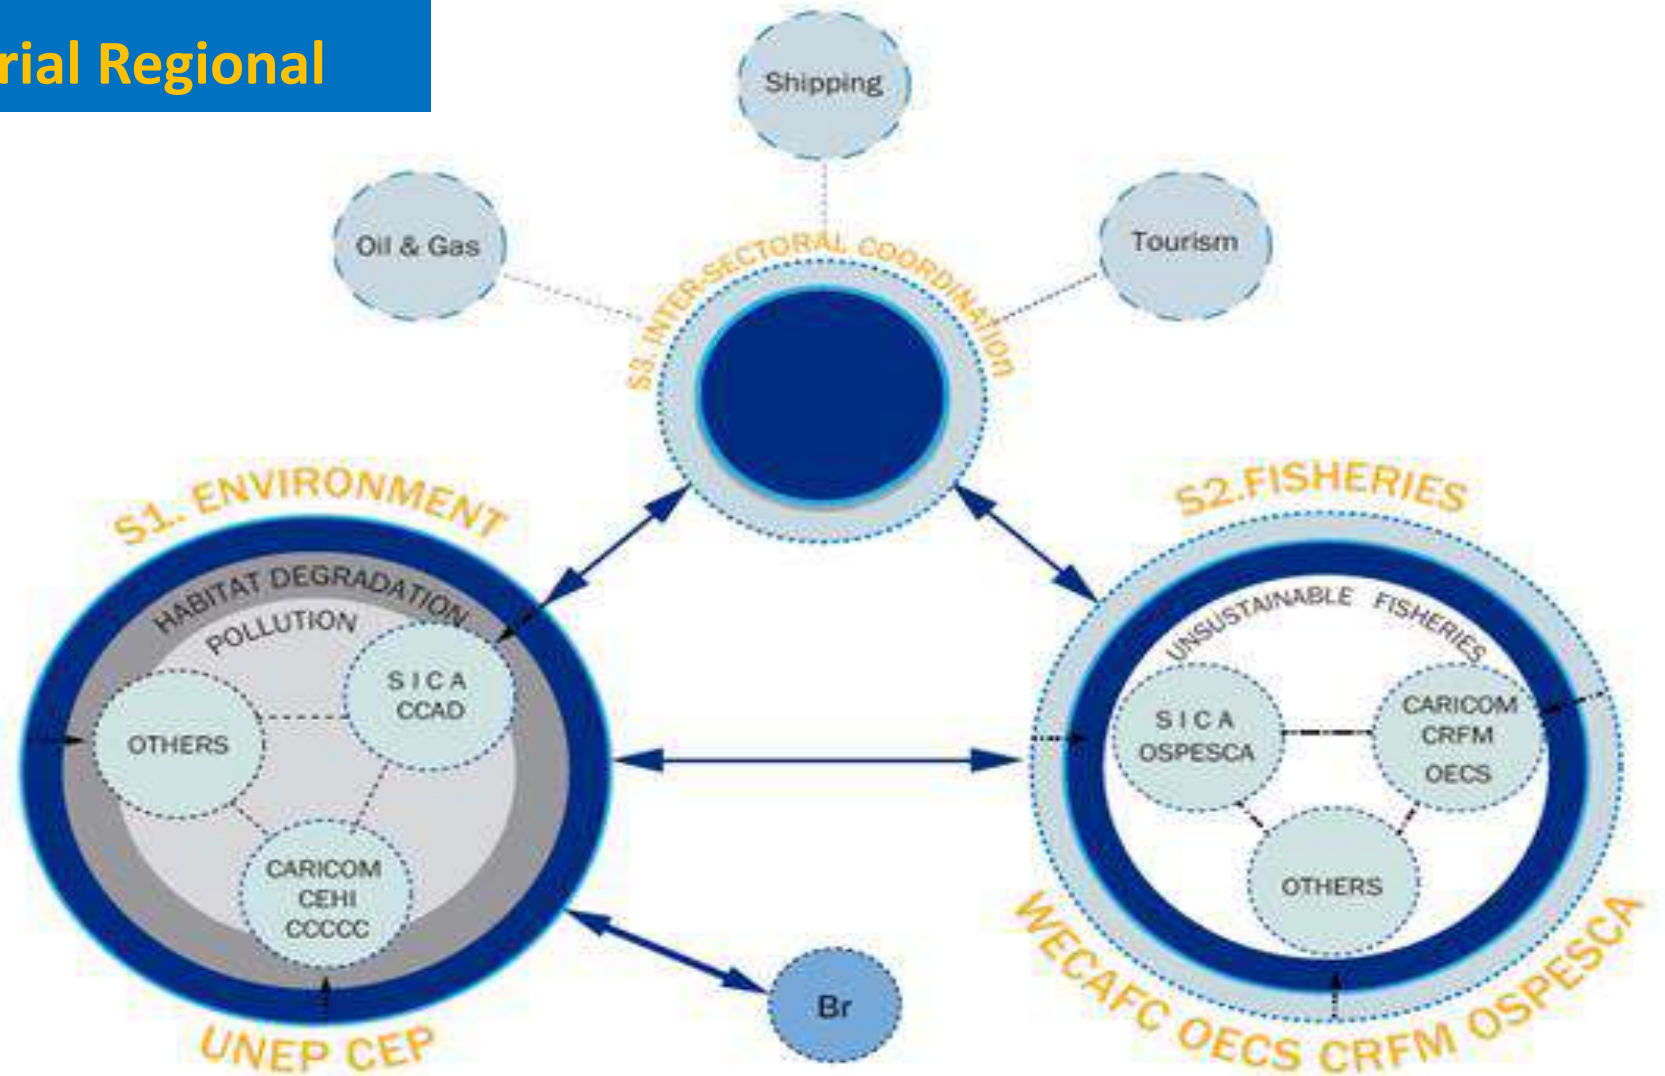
rial Regional

Shipping

Oil & Gas

Tourism

S3. INTER-SECTORAL COORDINATION

S1. ENVIRONMENT

HABITAT DEGRADATION

POLLUTION

SICA CCAD

OTHERS

CARICOM CEHI CCCCC

UNEP CEP

Br

S2.FISHERIES

UNSUSTAINABLE FISHERIES

SICA OSPESCA

CARICOM CRFM OECS

OTHERS

WECAFC OECS CRFM OSPESCA